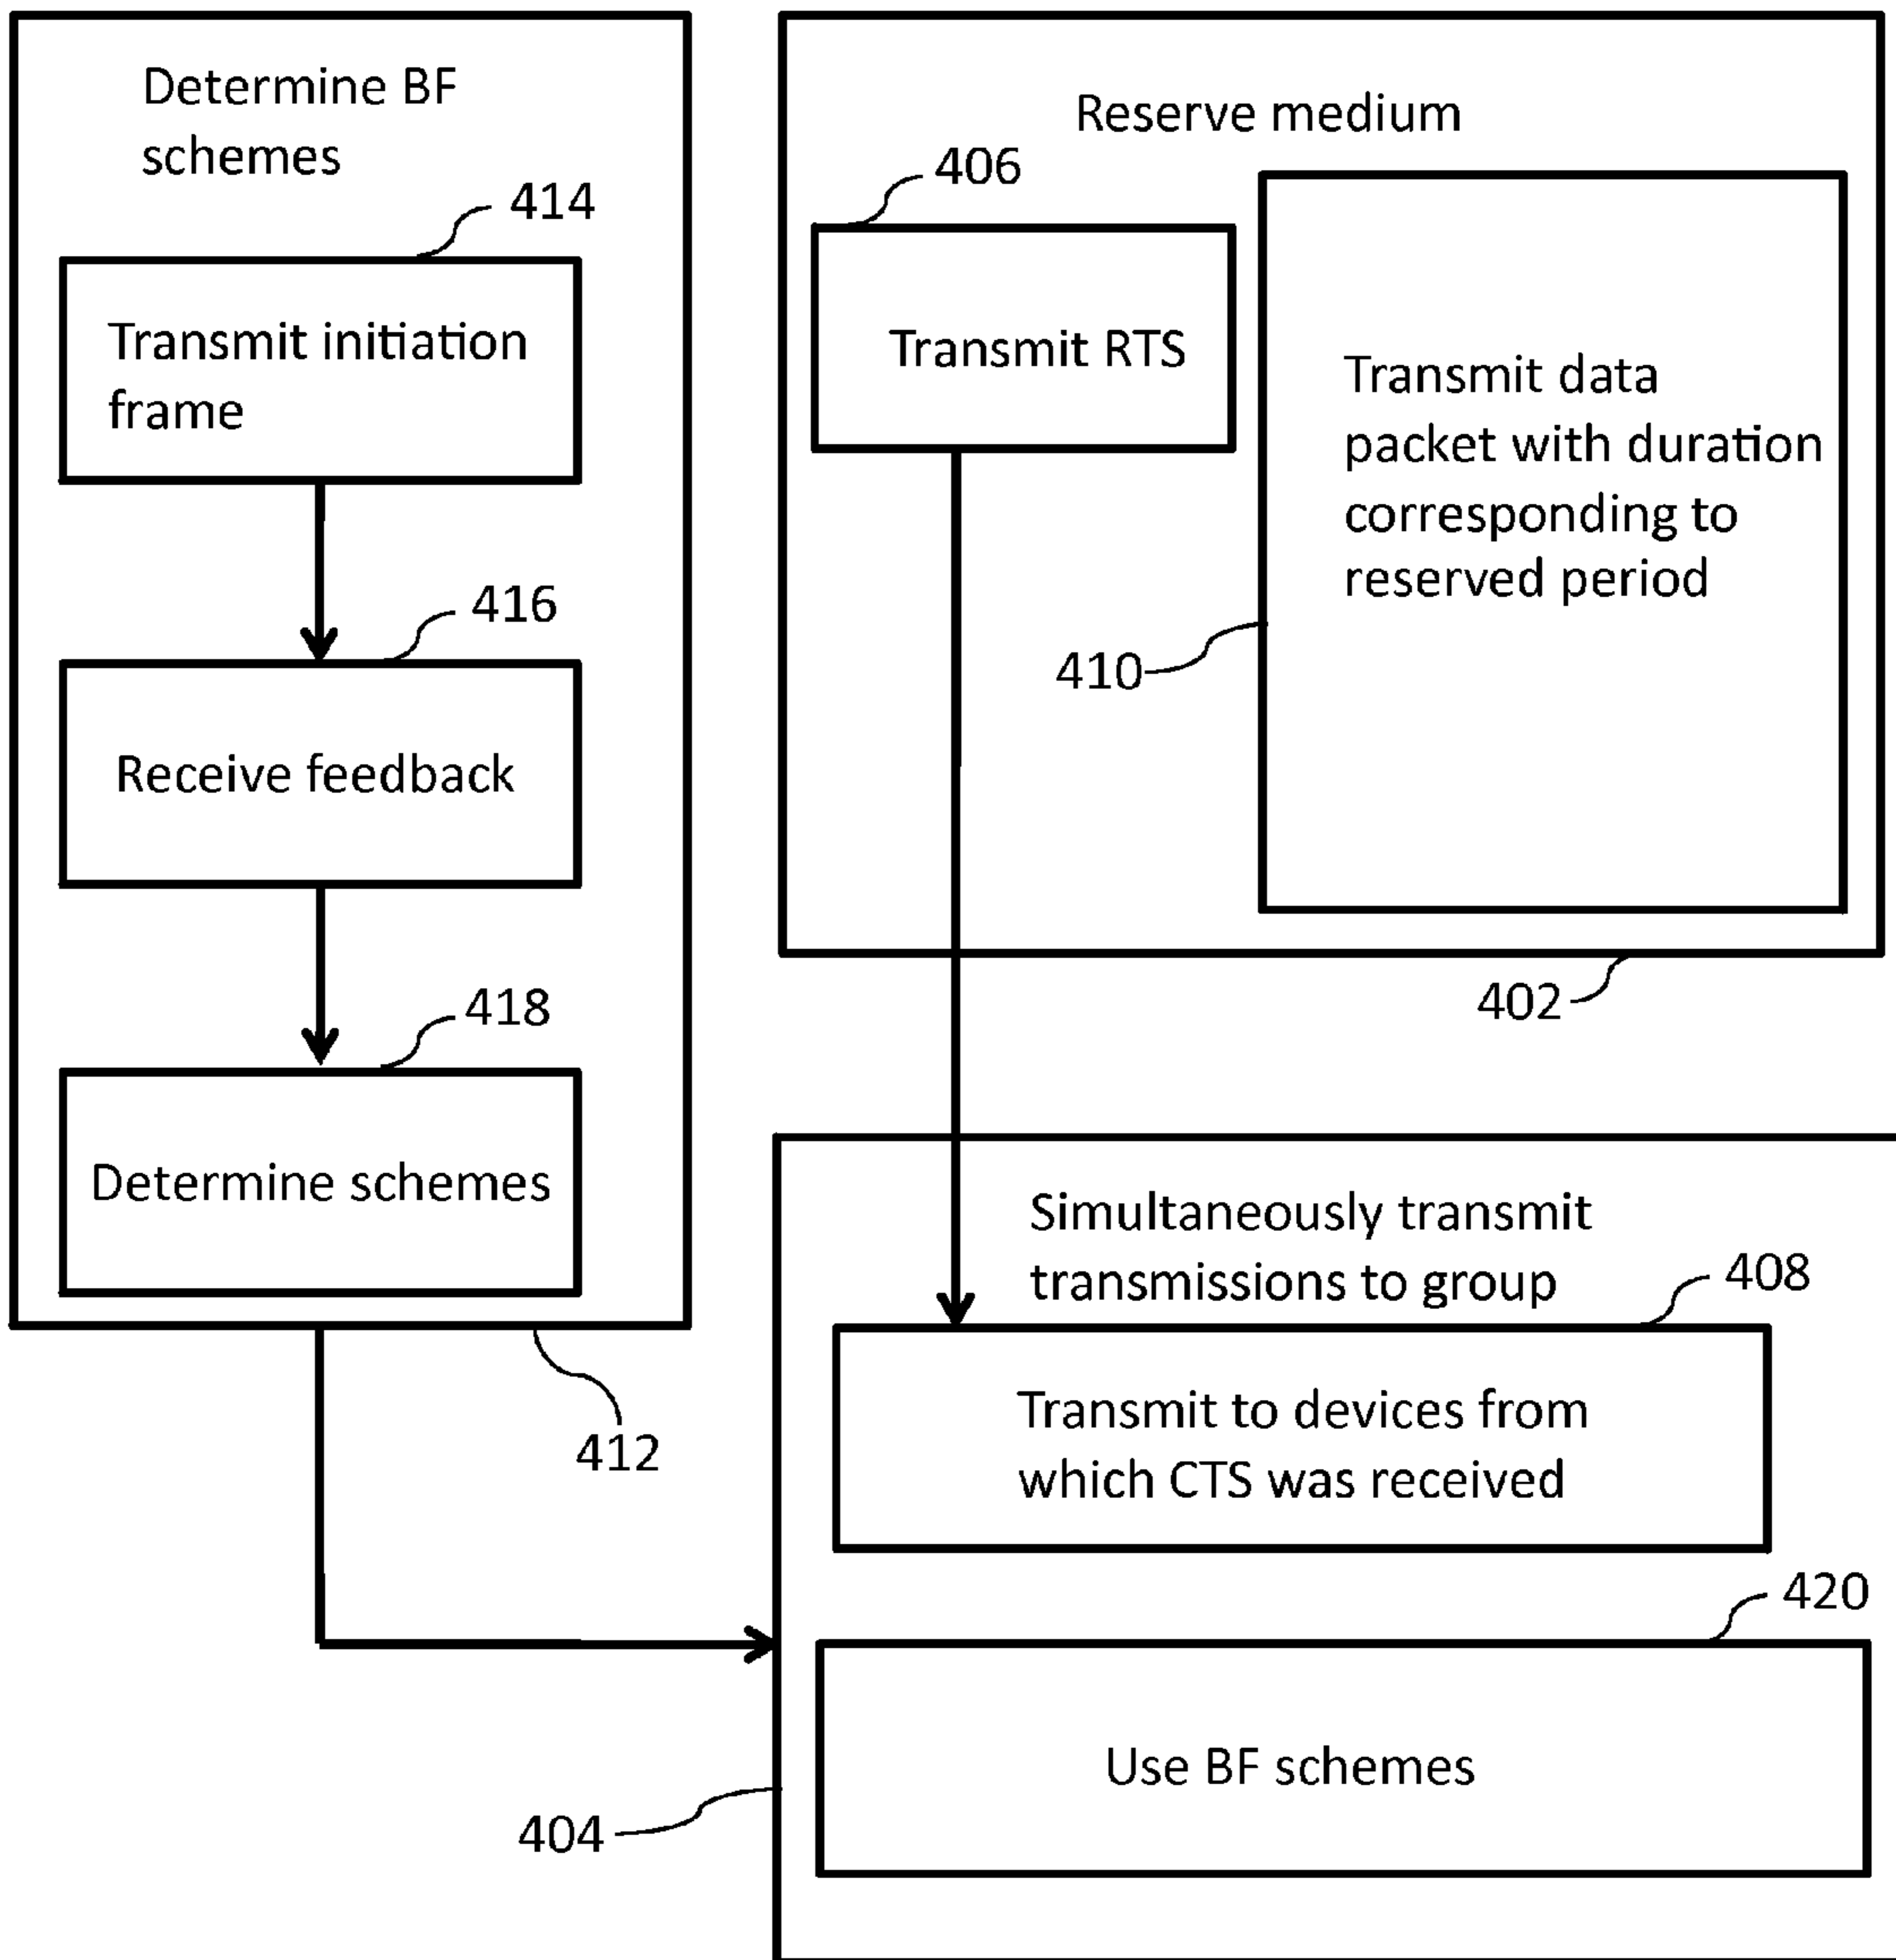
Determine BF schemes

414

Transmit initiation frame

416

Receive feedback

418

Determine schemes

412

Reserve medium

406

Transmit RTS

Transmit data packet with duration corresponding to reserved period

410

402

Simultaneously transmit transmissions to group

408

Transmit to devices from which CTS was received

420

Use BF schemes

404